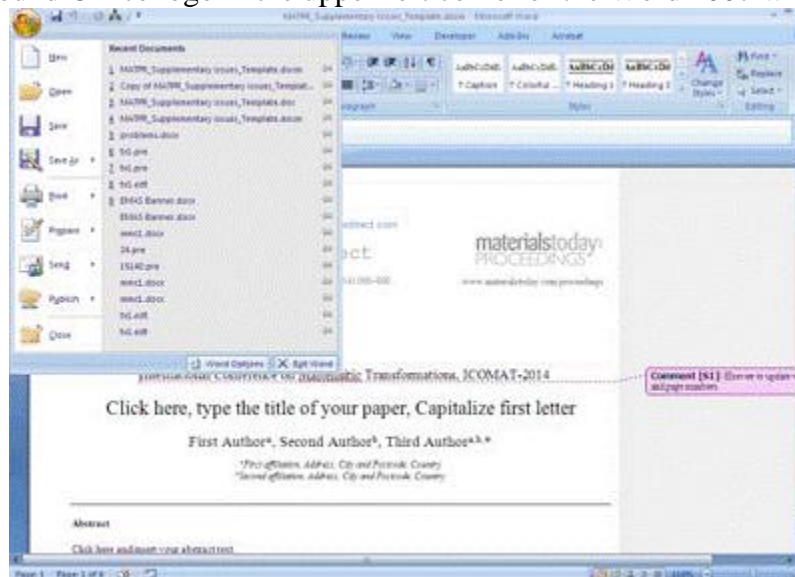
MATPR_Supplementary Issues_Template.docx - Microsoft Word

Review View Developer Add-Ins Acrobat

AaBbCcDdE AaBbCcDdE AaBbCcDd AaBbCcDd

¶ Caption ¶ Colorful ... ¶ Heading 1 ¶ Heading 2

Change Styles

Find Replace Select

Styles Editing

New

Open

Save

Save As

Print

Prepare

Send

Publish

Close

Recent Documents

1 MATPR_Supplementary Issues_Template.docx

2 Copy of MATPR_Supplementary Issues_Templat...

3 MATPR_Supplementary Issues_Template.doc

4 MATPR_Supplementary Issues_Template.docx

5 problems.docx

6 fn1.pre

7 fn1.pre

8 fn1.edt

9 EMAS Banner.docx

EMAS Banner.docx

mmc1.docx

24.pre

ES140.pre

mmc1.docx

mmc1.docx

fn1.edt

fn1.edt

Word Options Exit Word

materialstoday: PROCEEDINGS

www.materialstoday.com/proceedings

International Conference on Martensitic Transformations, ICOMAT-2014

Comment [S1]: Elsevier to update with volume and page numbers.

Click here, type the title of your paper, Capitalize first letter

First Author$^{a}$, Second Author$^{b}$, Third Author$^{a,b,*}$

$^{a}$First affiliation, Address, City and Postcode, Country
$^{b}$Second affiliation, Address, City and Postcode, Country

Abstract

Click here and insert your abstract text.

Page: 1 Page: 1 of 4